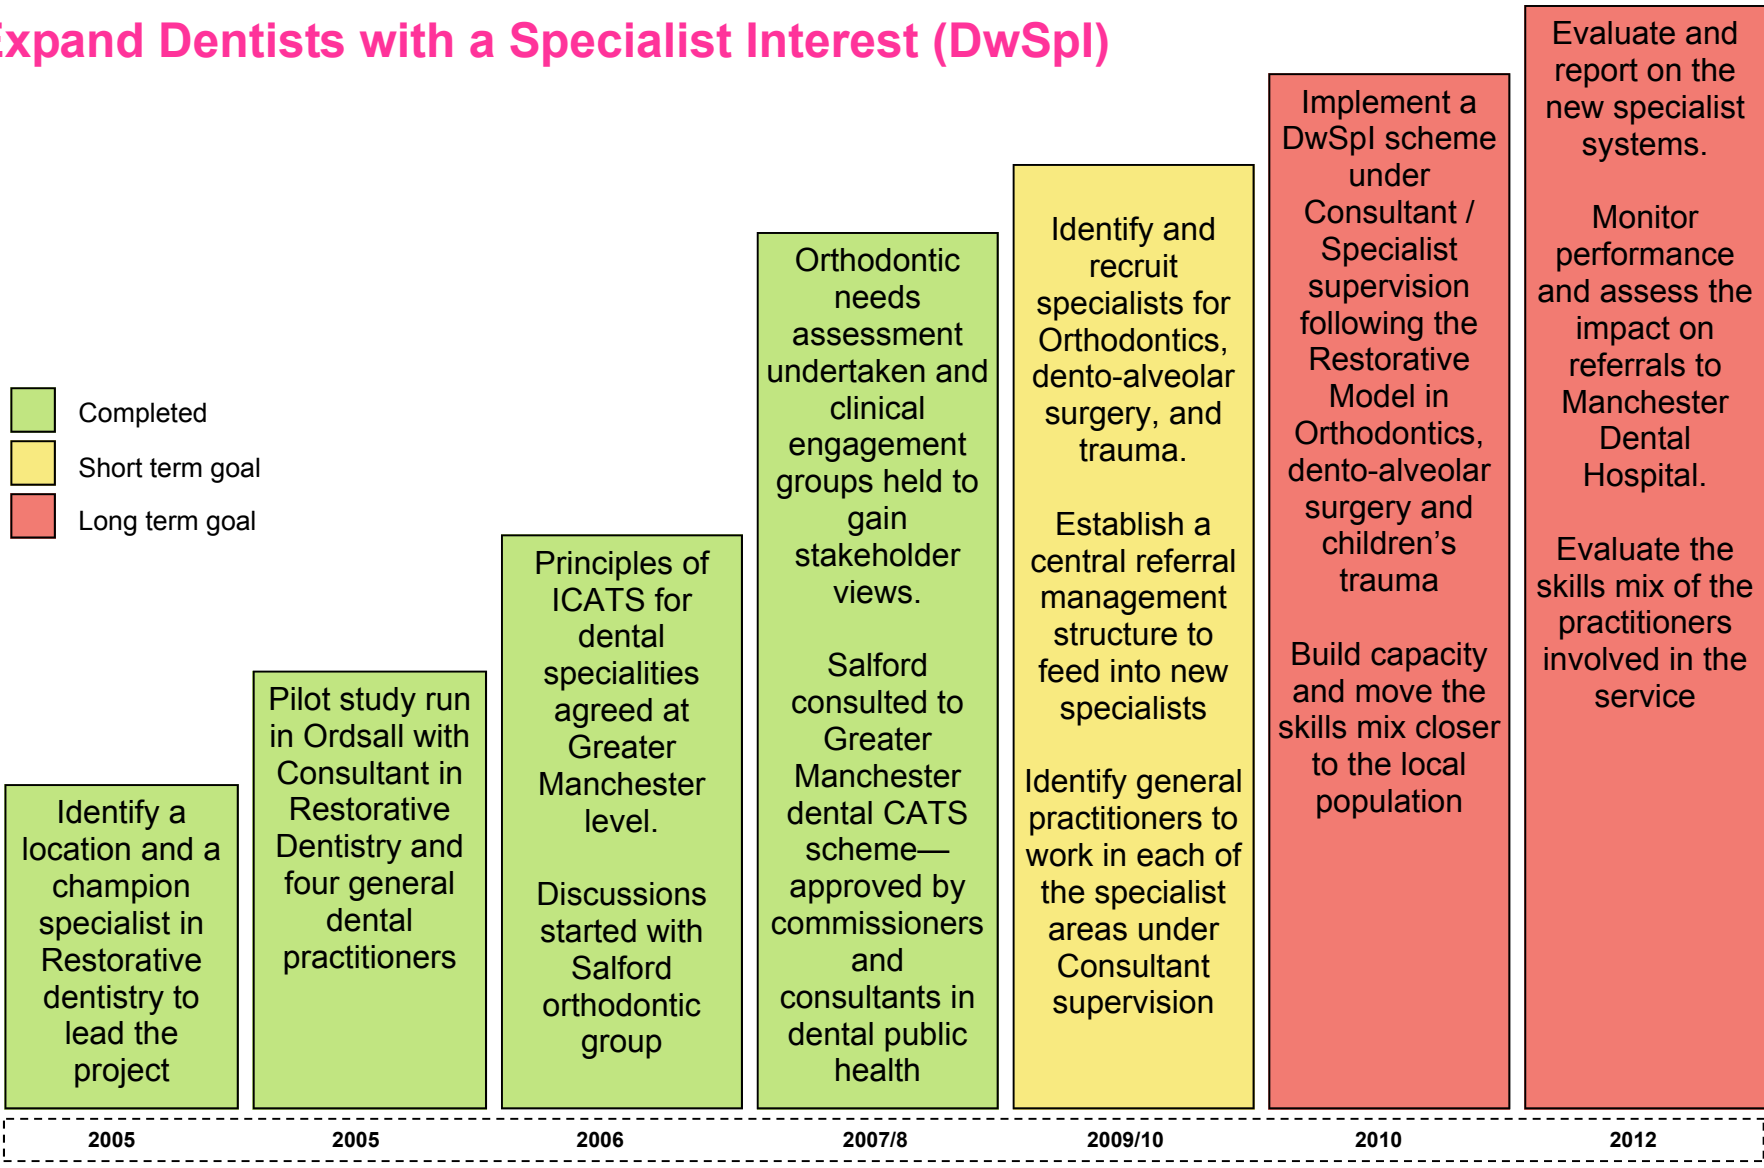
xpand Dentists with a Specialist Interest (DwSpl)

Completed
Short term goal
Long term goal

Identify a location and a champion specialist in Restorative dentistry to lead the project

Pilot study run in Ordsall with Consultant in Restorative Dentistry and four general dental practitioners

Principles of ICATS for dental specialities agreed at Greater Manchester level.

Discussions started with Salford orthodontic group

Orthodontic needs assessment undertaken and clinical engagement groups held to gain stakeholder views.

Salford consulted to Greater Manchester dental CATS scheme—approved by commissioners and consultants in dental public health

Identify and recruit specialists for Orthodontics, dento-alveolar surgery, and trauma.

Establish a central referral management structure to feed into new specialists

Identify general practitioners to work in each of the specialist areas under Consultant supervision

Implement a DwSpl scheme under Consultant / Specialist supervision following the Restorative Model in Orthodontics, dento-alveolar surgery and children's trauma

Build capacity and move the skills mix closer to the local population

Evaluate and report on the new specialist systems.

Monitor performance and assess the impact on referrals to Manchester Dental Hospital.

Evaluate the skills mix of the practitioners involved in the service

2005 2005 2006 2007/8 2009/10 2010 2012